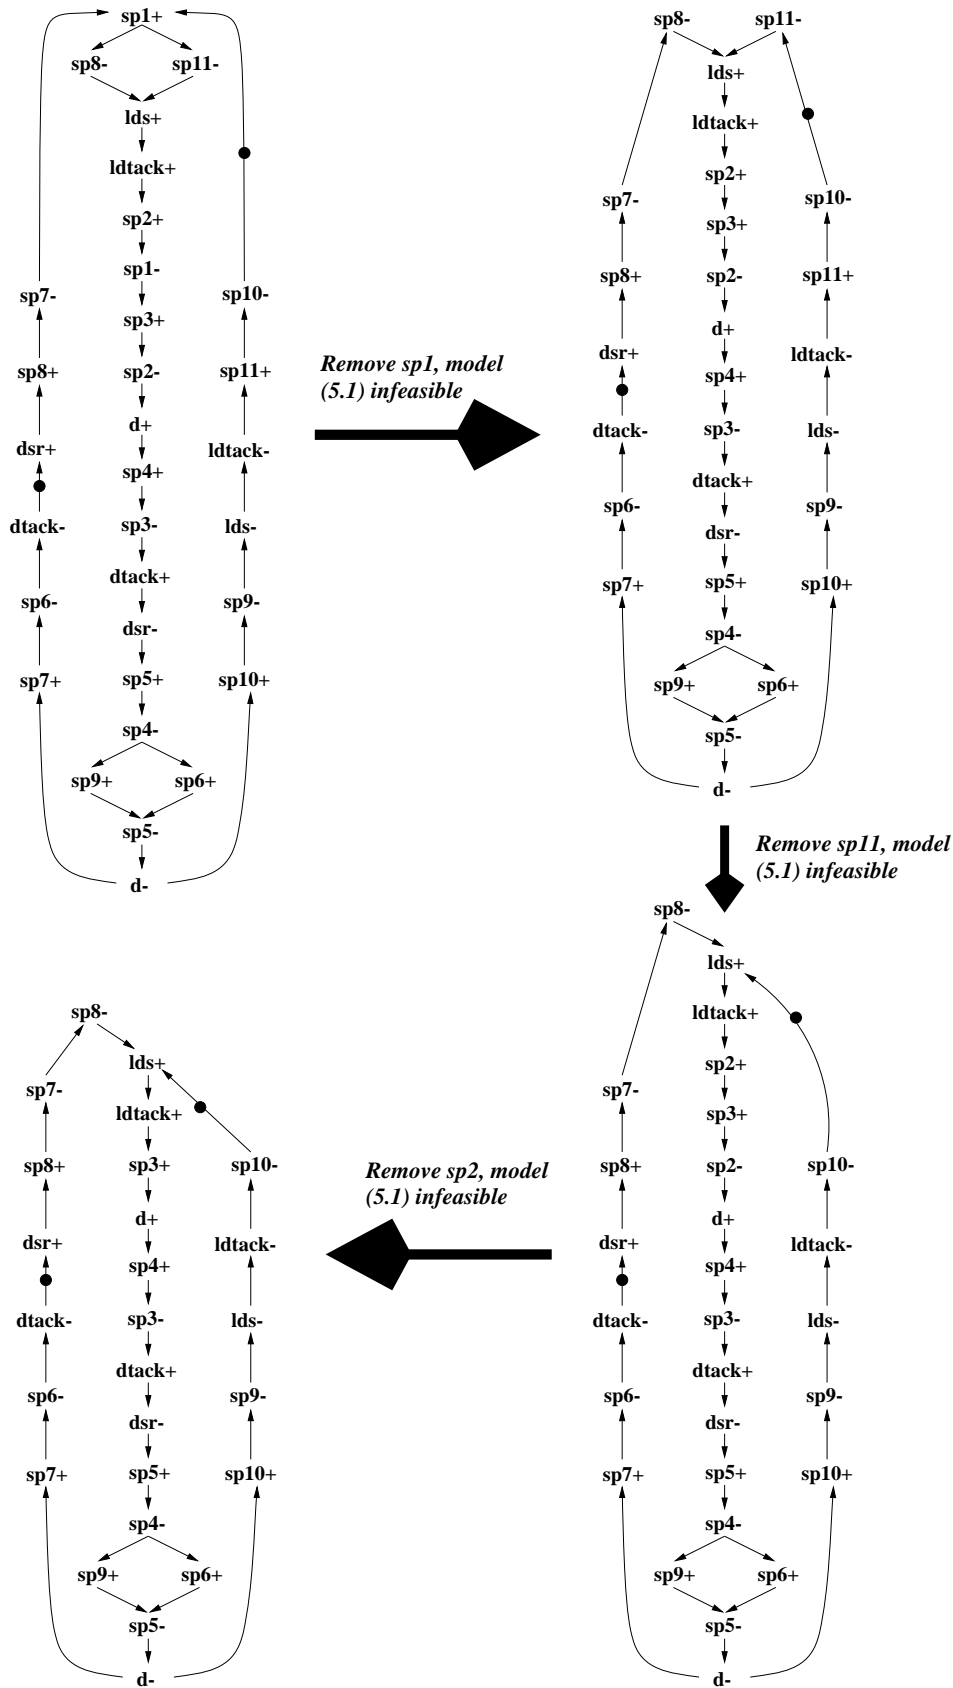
sp1+
sp8-
sp11-
lds+
ldtack+
sp2+
sp1-
sp3+
sp2-
d+
sp4+
sp3-
dtack+
dsr-
sp5+
sp4-
sp9+
sp6+
sp5-
d-
sp7-
sp8+
dsr+
dtack-
sp6-
sp7+
sp10-
sp11+
ldtack-
lds-
sp9-
sp10+

Remove sp1, model (5.1) infeasible

sp8-
sp11-
lds+
ldtack+
sp2+
sp3+
sp2-
d+
sp4+
sp3-
dtack+
dsr-
sp5+
sp4-
sp9+
sp6+
sp5-
d-
sp7-
sp8+
dsr+
dtack-
sp6-
sp7+
sp10-
sp11+
ldtack-
lds-
sp9-
sp10+

Remove sp11, model (5.1) infeasible

sp8-
lds+
ldtack+
sp2+
sp3+
sp2-
d+
sp4+
sp3-
dtack+
dsr-
sp5+
sp4-
sp9+
sp6+
sp5-
d-
sp7-
sp8+
dsr+
dtack-
sp6-
sp7+
sp10-
ldtack-
lds-
sp9-
sp10+

Remove sp2, model (5.1) infeasible

sp8-
lds+
ldtack+
sp3+
d+
sp4+
sp3-
dtack+
dsr-
sp5+
sp4-
sp9+
sp6+
sp5-
d-
sp7-
sp8+
dsr+
dtack-
sp6-
sp7+
sp10-
ldtack-
lds-
sp9-
sp10+